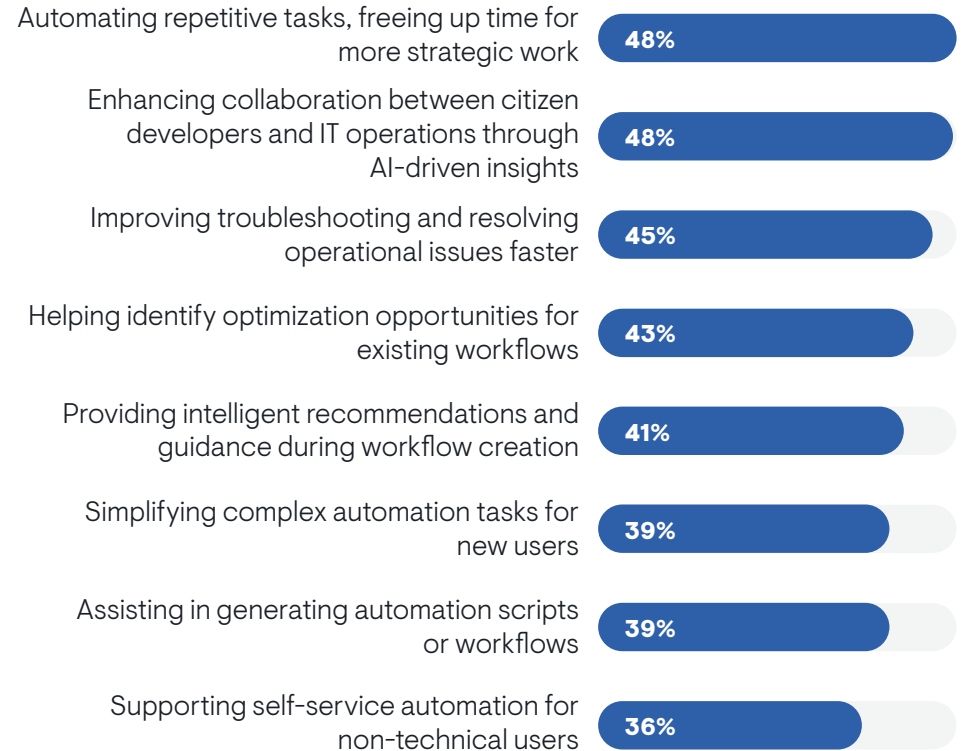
Automating repetitive tasks, freeing up time for more strategic work
48%

Enhancing collaboration between citizen developers and IT operations through AI-driven insights
48%

Improving troubleshooting and resolving operational issues faster
45%

Helping identify optimization opportunities for existing workflows
43%

Providing intelligent recommendations and guidance during workflow creation
41%

Simplifying complex automation tasks for new users
39%

Assisting in generating automation scripts or workflows
39%

Supporting self-service automation for non-technical users
36%